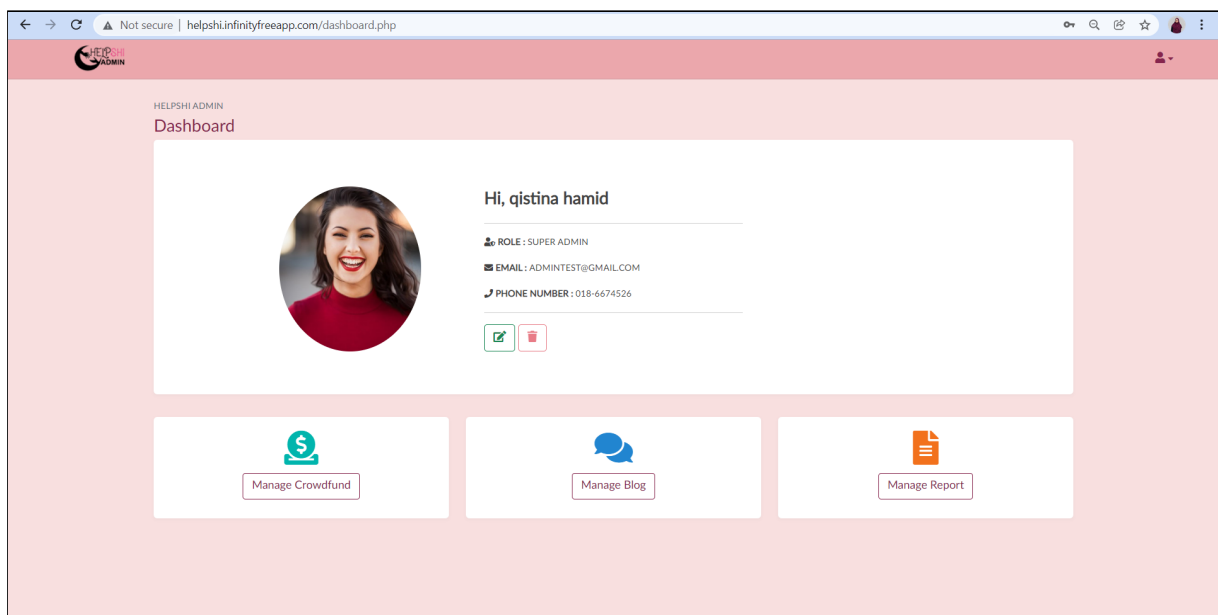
Not secure | helpshi.infinityfreeapp.com/dashboard.php

HELPSHI ADMIN

HELPSHI ADMIN
Dashboard

Hi, qistina hamid

ROLE : SUPER ADMIN

EMAIL : ADMINTEST@GMAIL.COM

PHONE NUMBER : 018-6674526

Manage Crowdfund

Manage Blog

Manage Report